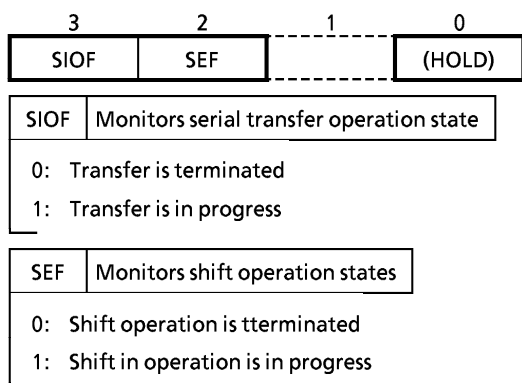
| 3 | 2 | 1 | 0 |
|---|---|---|---|
| SIOF | SEF | | (HOLD) |

| SIOF | Monitors serial transfer operation state |
|---|---|

0: Transfer is terminated

1: Transfer is in progress

| SEF | Monitors shift operation states |
|---|---|

0: Shift operation is tterminated

1: Shift in operation is in progress